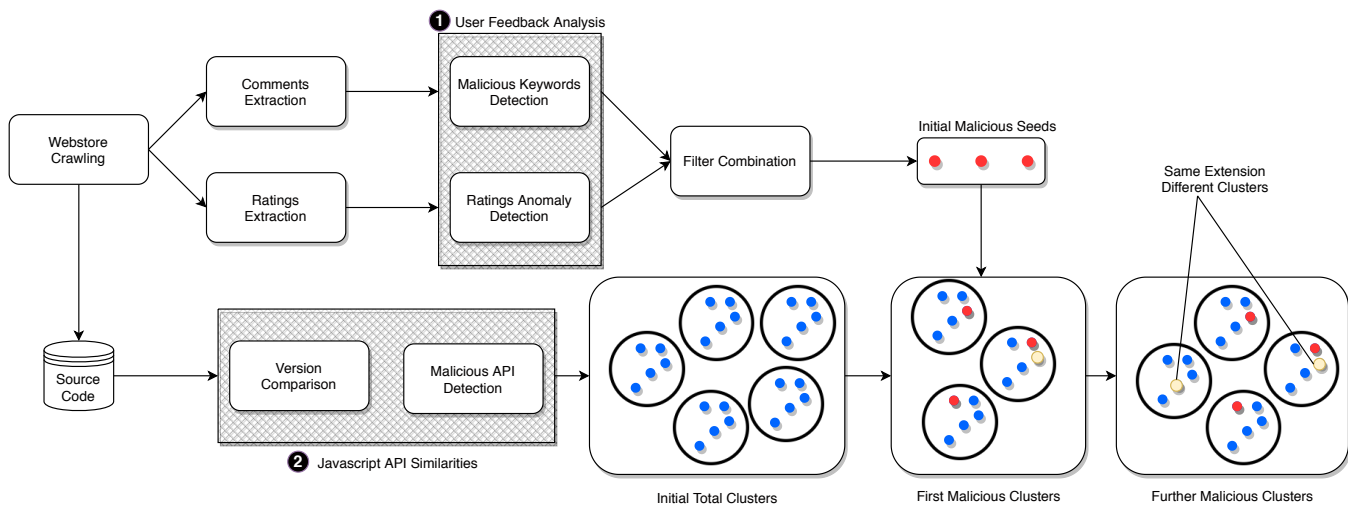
1 User Feedback Analysis

Webstore Crawling

Comments Extraction

Ratings Extraction

Malicious Keywords Detection

Ratings Anomaly Detection

Filter Combination

Initial Malicious Seeds

Same Extension Different Clusters

Source Code

Version Comparison

Malicious API Detection

2 Javascript API Similarities

Initial Total Clusters

First Malicious Clusters

Further Malicious Clusters